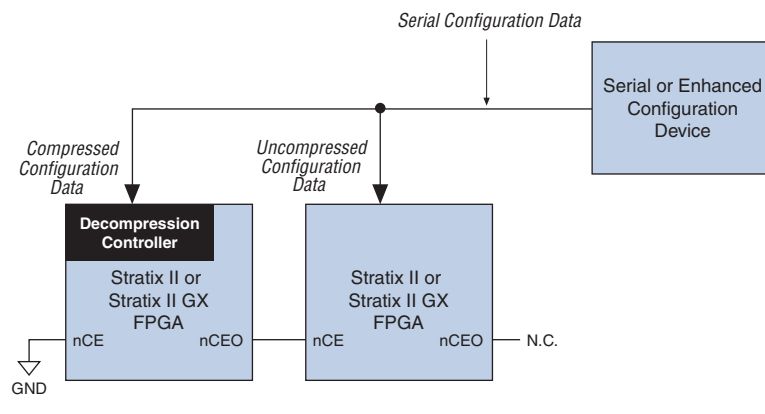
Serial Configuration Data

Serial or Enhanced Configuration Device

Compressed Configuration Data

Uncompressed Configuration Data

Decompression Controller

Stratix II or Stratix II GX FPGA

nCE

nCEO

Stratix II or Stratix II GX FPGA

nCE

nCEO

N.C.

GND